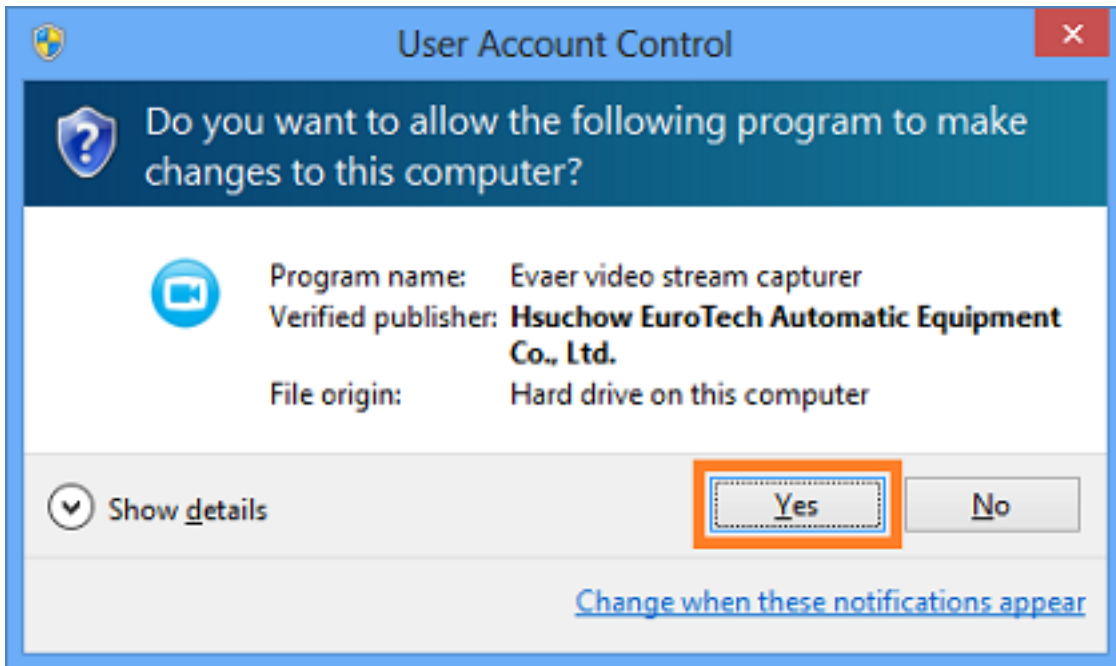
User Account Control

×

Do you want to allow the following program to make changes to this computer?

Program name: Evaer video stream capturer
Verified publisher: Hsuchow EuroTech Automatic Equipment Co., Ltd.
File origin: Hard drive on this computer

Show details

Yes

No

Change when these notifications appear